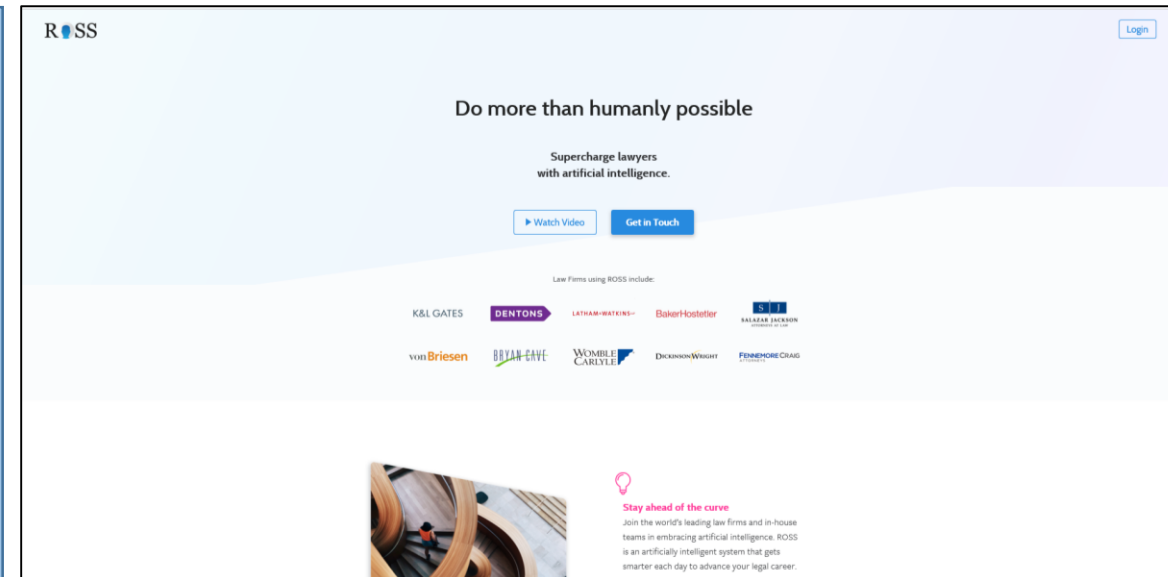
ROSS

Login

Do more than humanly possible

Supercharge lawyers
with artificial intelligence.

▶ Watch Video

Get in Touch

Law Firms using ROSS include:

K&L GATES
DENTONS
LATHAM&WATKINS
BakerHostetler
S J SALAZAR JACKSON ATTORNEYS AT LAW

vonBriesen
BRYAN CAVE
WOMBLE CARLYLE
DICKINSONWRIGHT
FENNEMORECRAIG ATTORNEYS

Stay ahead of the curve
Join the world's leading law firms and in-house teams in embracing artificial intelligence. ROSS is an artificially intelligent system that gets smarter each day to advance your legal career.